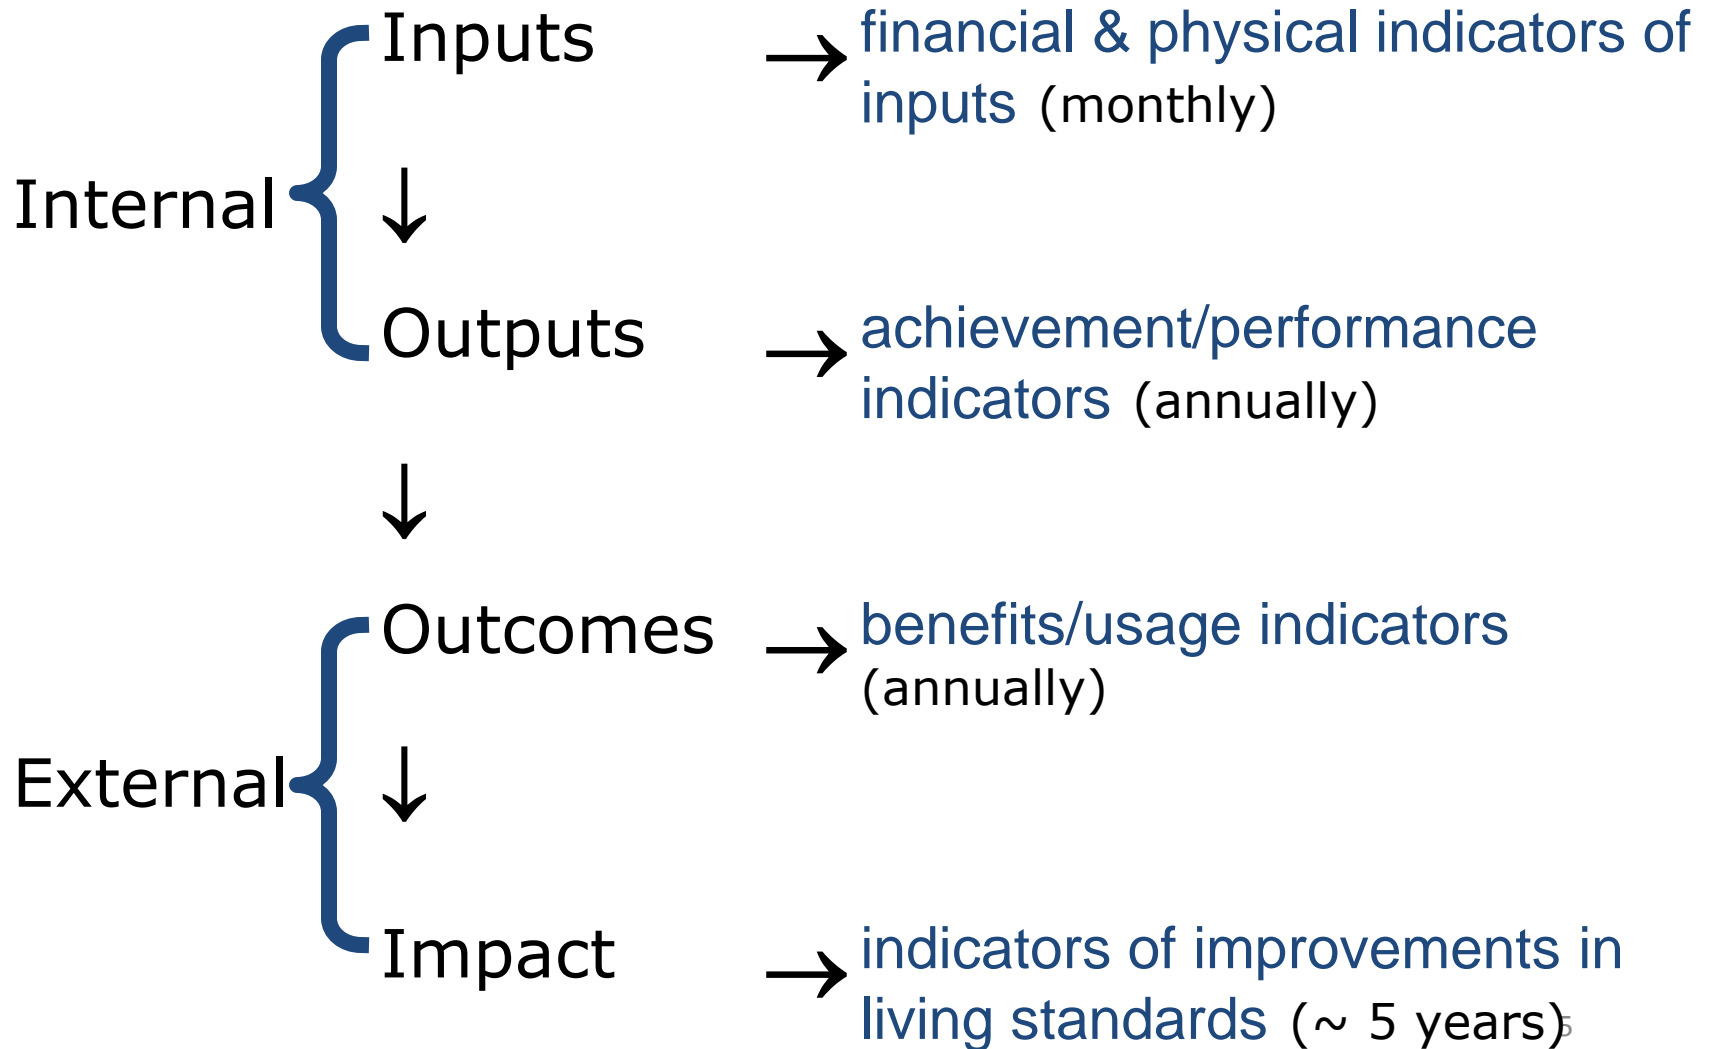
Internal

Inputs → financial & physical indicators of inputs (monthly)

↓

Outputs → achievement/performance indicators (annually)

↓

External

Outcomes → benefits/usage indicators (annually)

↓

Impact → indicators of improvements in living standards (~ 5 years)

5